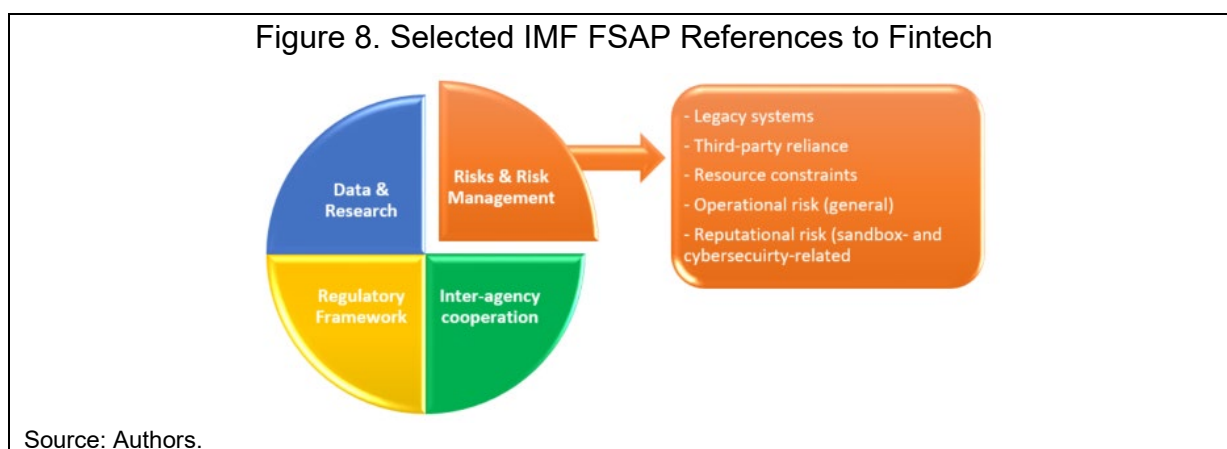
Figure 8. Selected IMF FSAP References to Fintech

Data & Research

Risks & Risk Management

Regulatory Framework

Inter-agency cooperation

- Legacy systems
- Third-party reliance
- Resource constraints
- Operational risk (general)
- Reputational risk (sandbox- and cybersecuirty-related

Source: Authors.